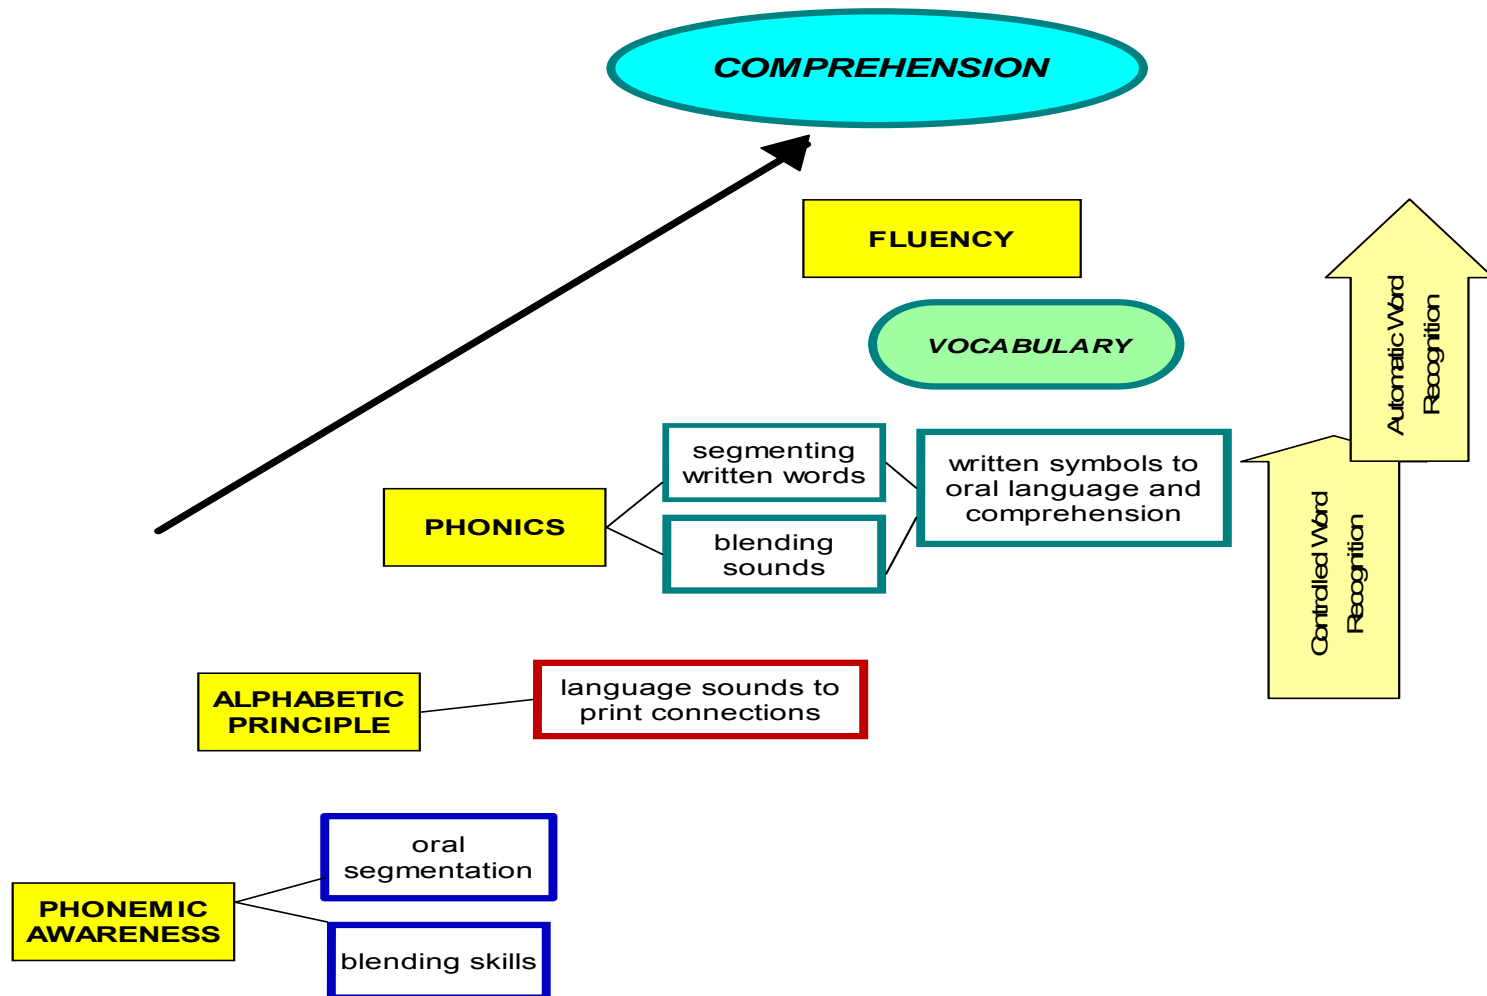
COMPREHENSION

FLUENCY

VOCABULARY

Automatic Word Recognition

Controlled Word Recognition

PHONICS

segmenting written words

blending sounds

written symbols to oral language and comprehension

ALPHABETIC PRINCIPLE

language sounds to print connections

PHONEMIC AWARENESS

oral segmentation

blending skills